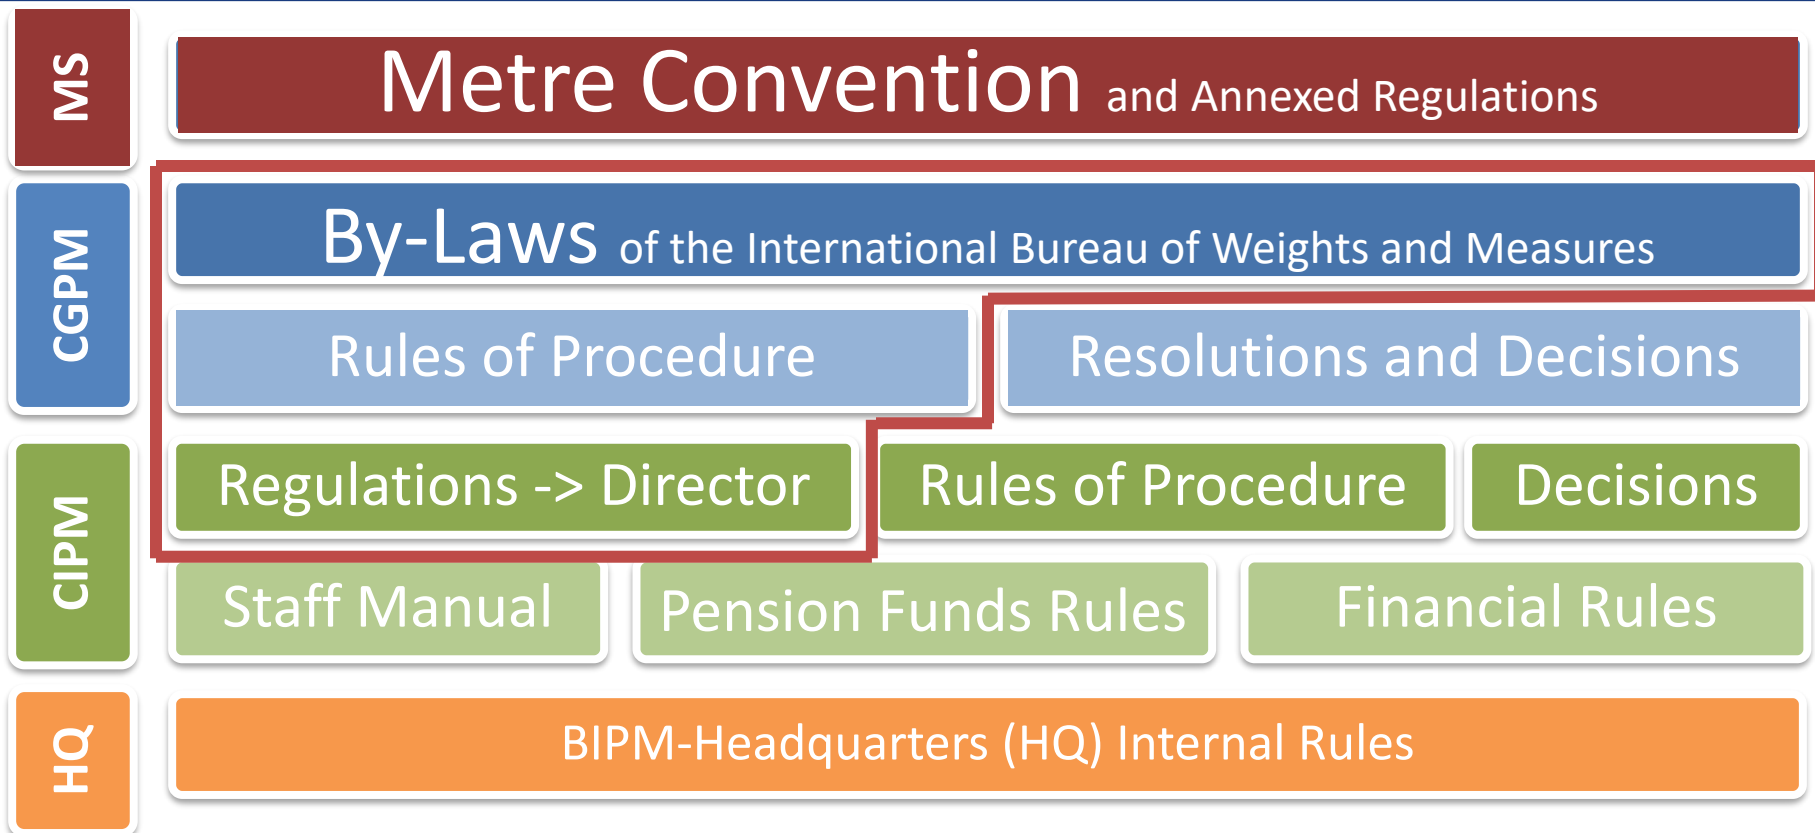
MS

Metre Convention and Annexed Regulations

CGPM

By-Laws of the International Bureau of Weights and Measures

Rules of Procedure

Resolutions and Decisions

CIPM

Regulations -> Director

Rules of Procedure

Decisions

Staff Manual

Pension Funds Rules

Financial Rules

HQ

BIPM-Headquarters (HQ) Internal Rules